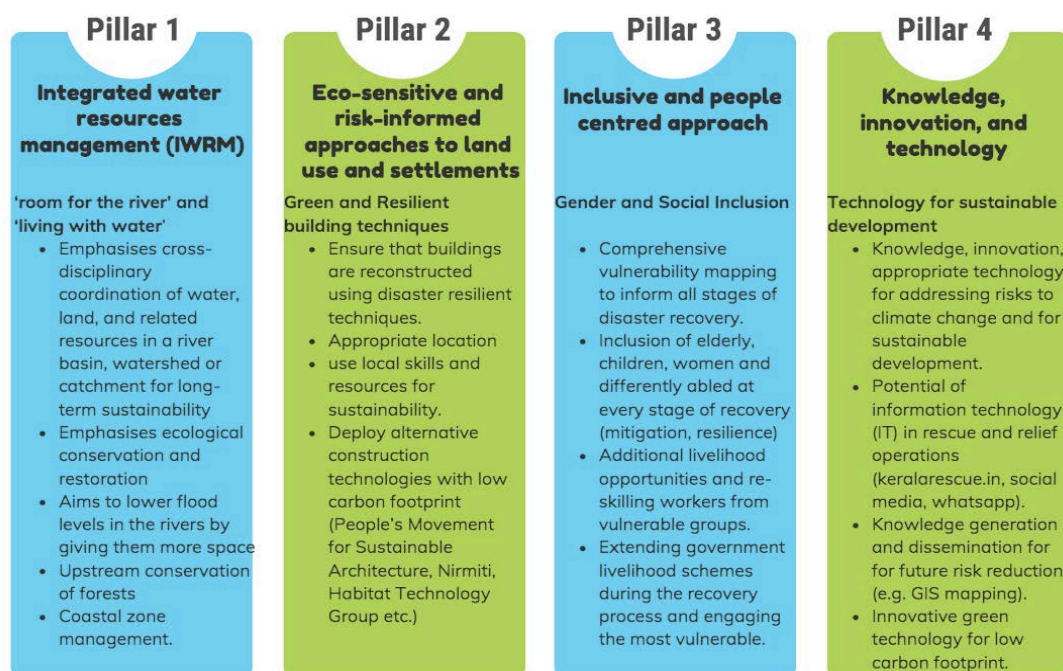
Pillar 1

Integrated water resources management (IWRM)

'room for the river' and 'living with water'

- Emphasises cross-disciplinary coordination of water, land, and related resources in a river basin, watershed or catchment for long-term sustainability
- Emphasises ecological conservation and restoration
- Aims to lower flood levels in the rivers by giving them more space
- Upstream conservation of forests
- Coastal zone management.

Pillar 2

Eco-sensitive and risk-informed approaches to land use and settlements

Green and Resilient building techniques

- Ensure that buildings are reconstructed using disaster resilient techniques.
- Appropriate location
- use local skills and resources for sustainability.
- Deploy alternative construction technologies with low carbon footprint (People's Movement for Sustainable Architecture, Nirmiti, Habitat Technology Group etc.)

Pillar 3

Inclusive and people centred approach

Gender and Social Inclusion

- Comprehensive vulnerability mapping to inform all stages of disaster recovery.
- Inclusion of elderly, children, women and differently abled at every stage of recovery (mitigation, resilience)
- Additional livelihood opportunities and re-skilling workers from vulnerable groups.
- Extending government livelihood schemes during the recovery process and engaging the most vulnerable.

Pillar 4

Knowledge, innovation, and technology

Technology for sustainable development

- Knowledge, innovation, appropriate technology for addressing risks to climate change and for sustainable development.
- Potential of information technology (IT) in rescue and relief operations (keralarescue.in, social media, whatsapp).
- Knowledge generation and dissemination for for future risk reduction (e.g. GIS mapping).
- Innovative green technology for low carbon footprint.